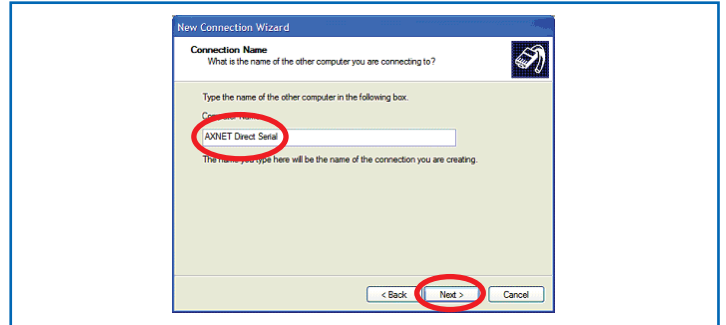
New Connection Wizard

Connection Name
What is the name of the other computer you are connecting to?

Type the name of the other computer in the following box.

Computer Name

AXNET Direct Serial

The name you type here will be the name of the connection you are creating.

< Back Next > Cancel